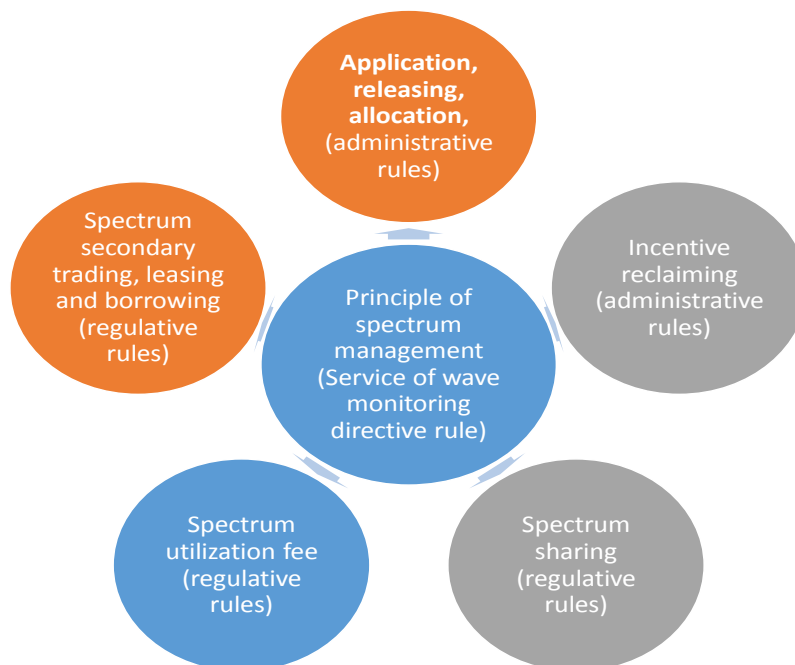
Application, releasing, allocation, (administrative rules)

Spectrum secondary trading, leasing and borrowing (regulative rules)

Incentive reclaiming (administrative rules)

Principle of spectrum management (Service of wave monitoring directive rule)

Spectrum utilization fee (regulative rules)

Spectrum sharing (regulative rules)